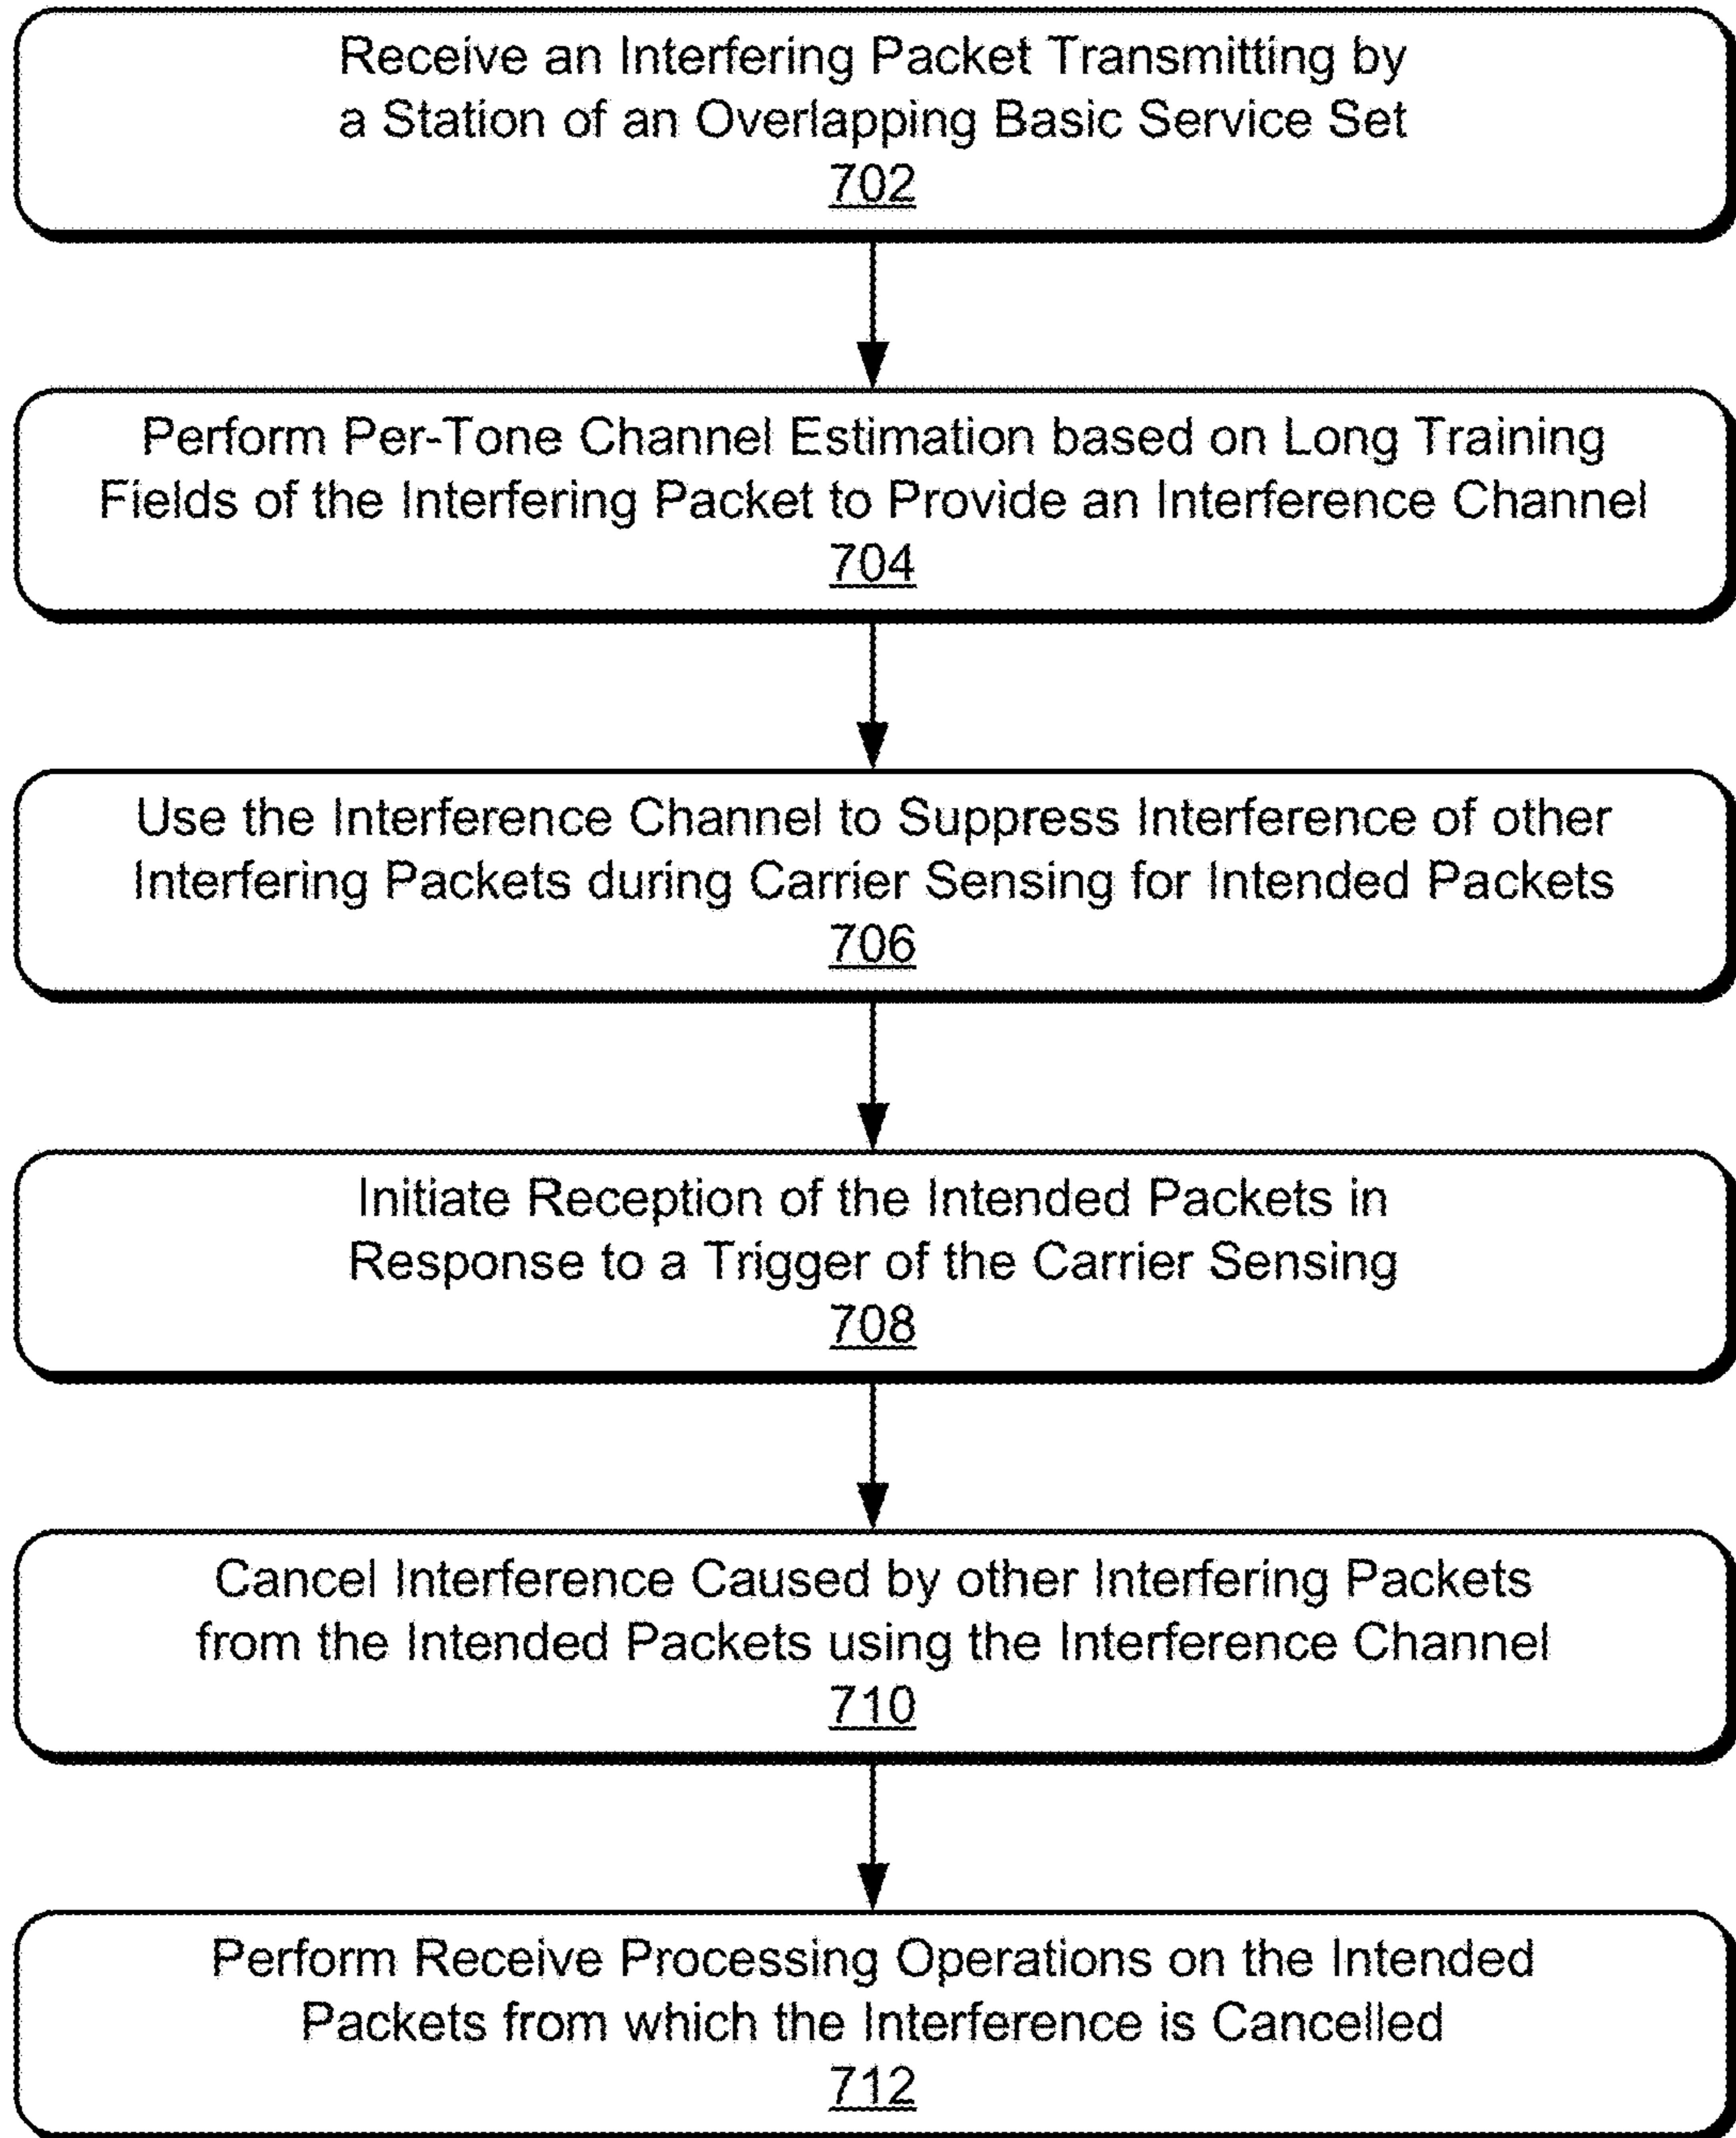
Receive an Interfering Packet Transmitting by a Station of an Overlapping Basic Service Set
702

Perform Per-Tone Channel Estimation based on Long Training Fields of the Interfering Packet to Provide an Interference Channel
704

Use the Interference Channel to Suppress Interference of other Interfering Packets during Carrier Sensing for Intended Packets
706

Initiate Reception of the Intended Packets in Response to a Trigger of the Carrier Sensing
708

Cancel Interference Caused by other Interfering Packets from the Intended Packets using the Interference Channel
710

Perform Receive Processing Operations on the Intended Packets from which the Interference is Cancelled
712